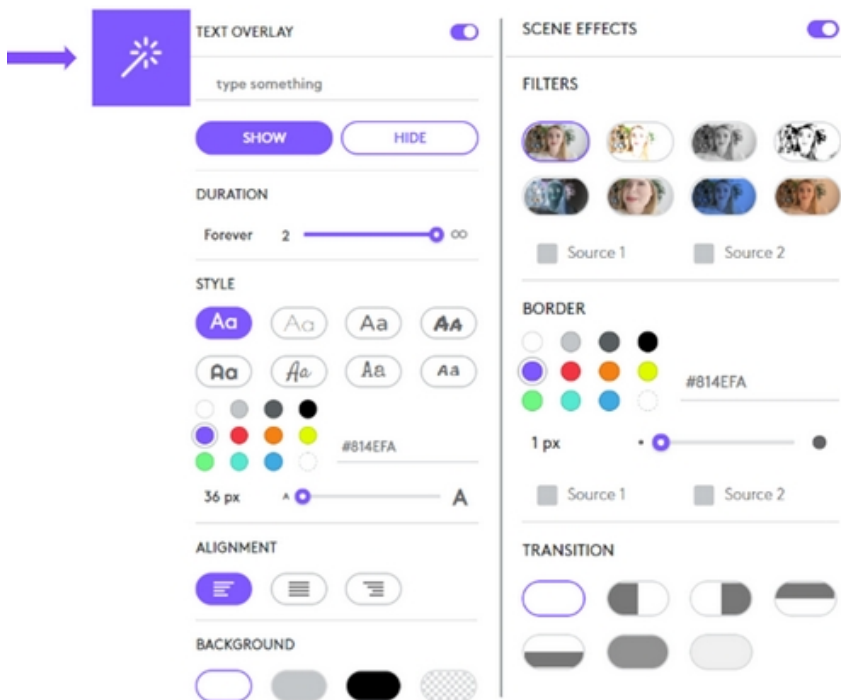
TEXT OVERLAY

type something

SHOW HIDE

DURATION

Forever 2 ∞

STYLE

Aa Aa Aa AA
Aa Aa Aa Aa

#814EFA

36 px A A

ALIGNMENT

BACKGROUND

SCENE EFFECTS

FILTERS

Source 1 Source 2

BORDER

#814EFA

1 px

Source 1 Source 2

TRANSITION